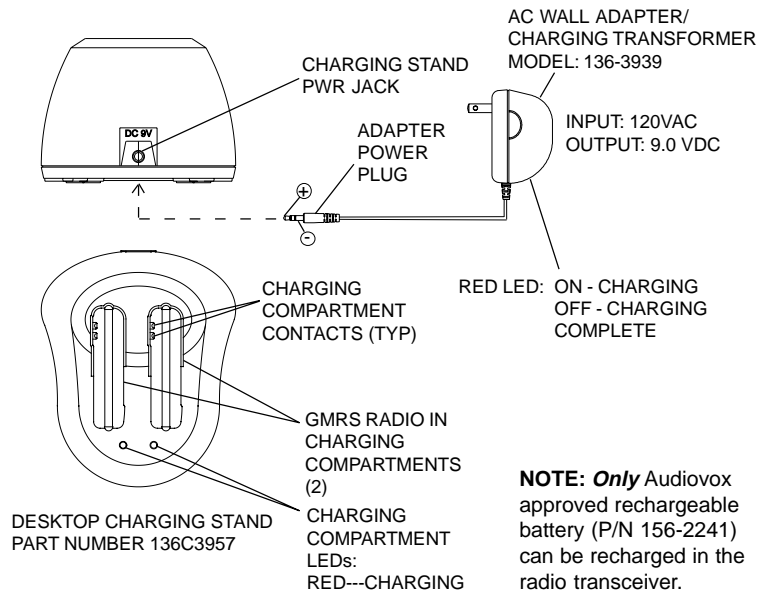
AC WALL ADAPTER/
CHARGING TRANSFORMER
MODEL: 136-3939

CHARGING STAND
PWR JACK

DC 9V

ADAPTER
POWER
PLUG

INPUT: 120VAC
OUTPUT: 9.0 VDC

+

-

RED LED: ON - CHARGING
OFF - CHARGING
COMPLETE

CHARGING
COMPARTMENT
CONTACTS (TYP)

GMRS RADIO IN
CHARGING
COMPARTMENTS
(2)

CHARGING
COMPARTMENT
LEDs:
RED---CHARGING

DESKTOP CHARGING STAND
PART NUMBER 136C3957

**NOTE:** ***Only*** Audiovox approved rechargeable battery (P/N 156-2241) can be recharged in the radio transceiver.